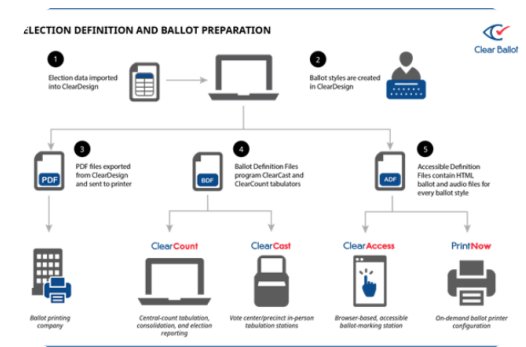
ELECTION DEFINITION AND BALLOT PREPARATION

Clear Ballot

1
Election data imported into ClearDesign

2
Ballot styles are created in ClearDesign

3
PDF
PDF files exported from ClearDesign and sent to printer

4
BDF
Ballot Definition Files program ClearCast and ClearCount tabulators

5
ADF
Accessible Definition Files contain HTML ballot and audio files for every ballot style

ClearCount
ClearCast
ClearAccess
PrintNow

Ballot printing company

Central-count tabulation, consolidation, and election reporting

Vote center/precinct in-person tabulation stations

Browser-based, accessible ballot-marking station

On-demand ballot printer configuration